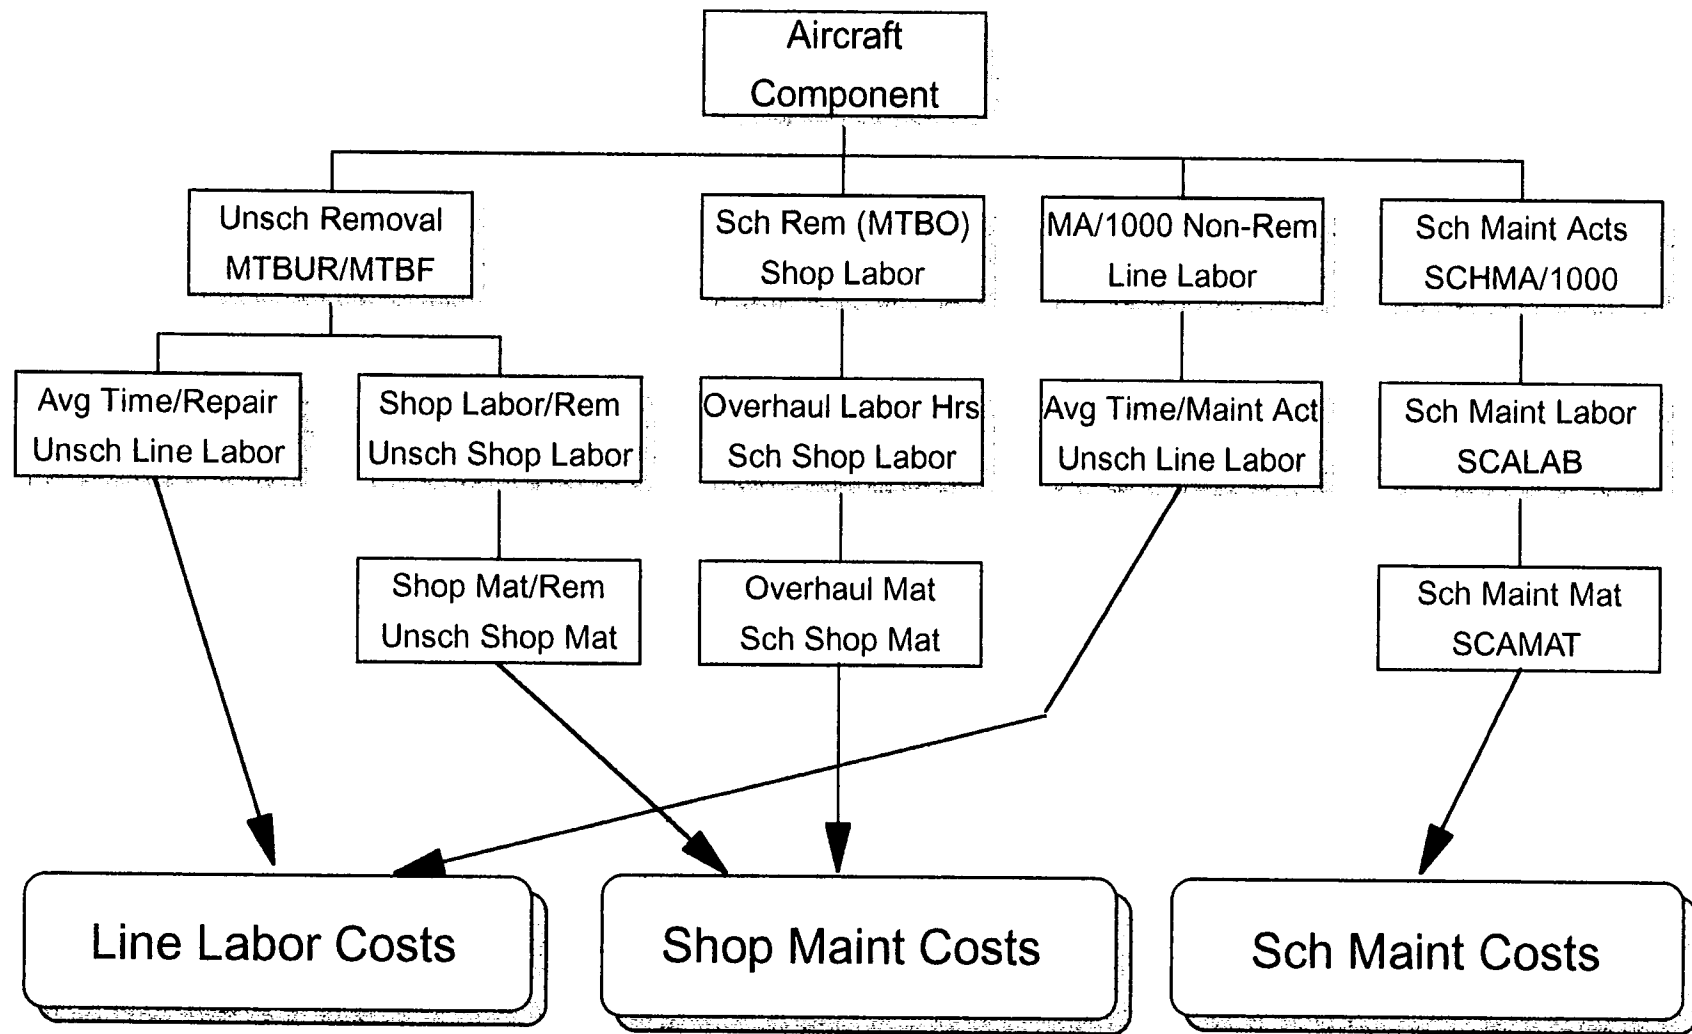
Aircraft Component

Unsch Removal MTBUR/MTBF

Sch Rem (MTBO) Shop Labor

MA/1000 Non-Rem Line Labor

Sch Maint Acts SCHMA/1000

Avg Time/Repair Unsch Line Labor

Shop Labor/Rem Unsch Shop Labor

Overhaul Labor Hrs Sch Shop Labor

Avg Time/Maint Act Unsch Line Labor

Sch Maint Labor SCALAB

Shop Mat/Rem Unsch Shop Mat

Overhaul Mat Sch Shop Mat

Sch Maint Mat SCAMAT

Line Labor Costs

Shop Maint Costs

Sch Maint Costs